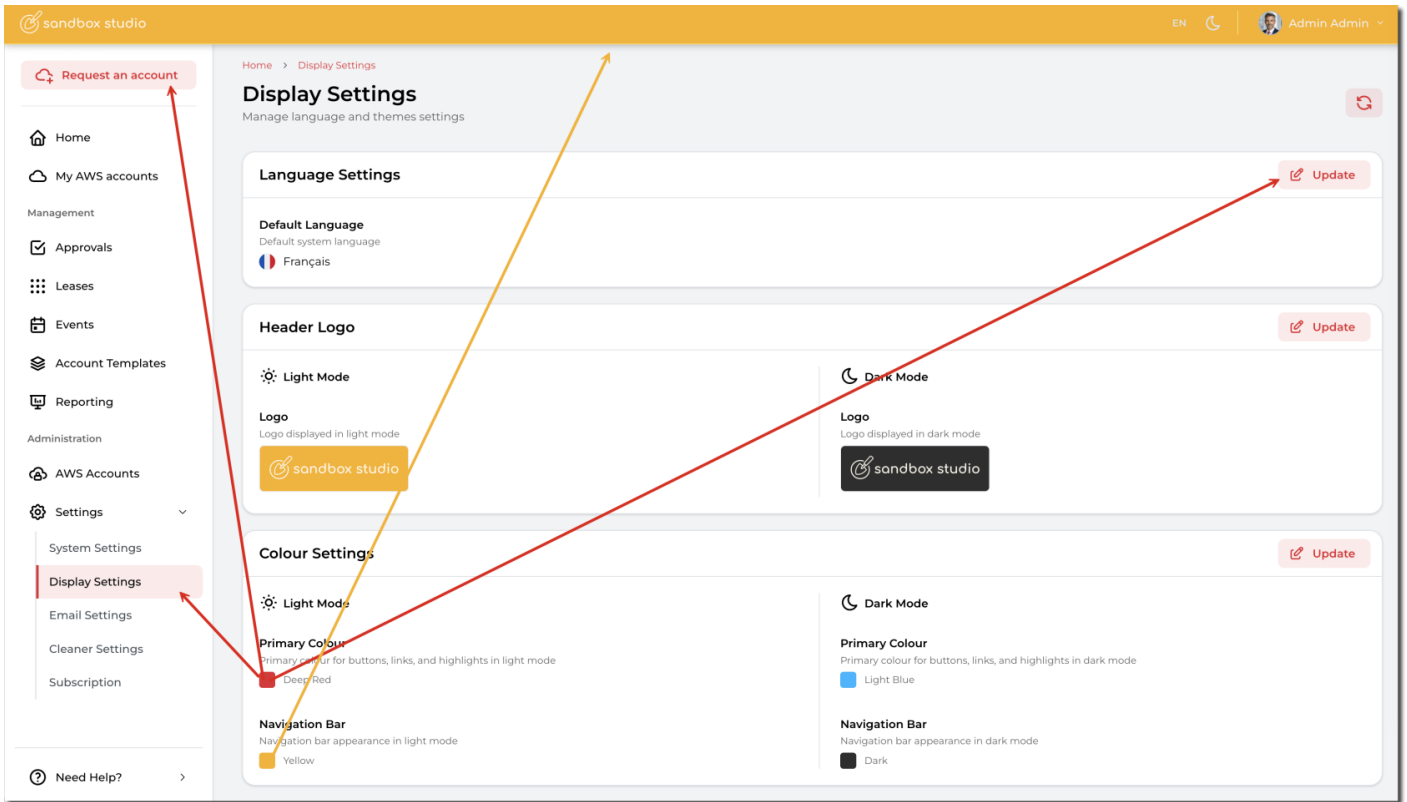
sandbox studio

EN

Admin Admin

Request an account

Home

My AWS accounts

Management

Approvals

Leases

Events

Account Templates

Reporting

Administration

AWS Accounts

Settings

System Settings

Display Settings

Email Settings

Cleaner Settings

Subscription

Need Help?

Home > Display Settings

Display Settings

Manage language and themes settings

Language Settings

Update

Default Language

Default system language

Français

Header Logo

Update

Light Mode

Logo

Logo displayed in light mode

sandbox studio

Dark Mode

Logo

Logo displayed in dark mode

sandbox studio

Colour Settings

Update

Light Mode

Primary Colour

Primary colour for buttons, links, and highlights in light mode

Deep Red

Navigation Bar

Navigation bar appearance in light mode

Yellow

Dark Mode

Primary Colour

Primary colour for buttons, links, and highlights in dark mode

Light Blue

Navigation Bar

Navigation bar appearance in dark mode

Dark